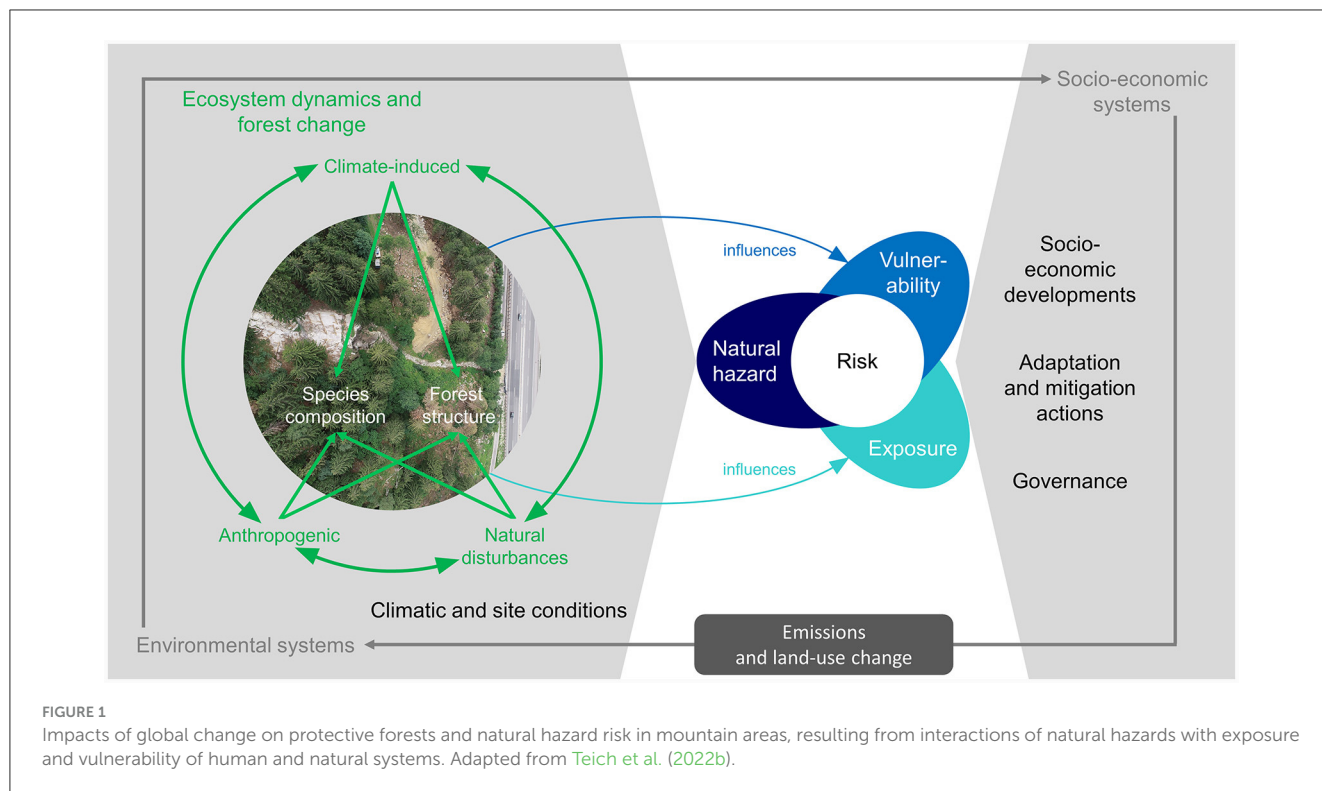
Socio-economic systems

Ecosystem dynamics and forest change

Climate-induced

Species composition

Forest structure

Anthropogenic

Natural disturbances

influences

influences

Vulnerability

Natural hazard

Risk

Exposure

Socio-economic developments

Adaptation and mitigation actions

Governance

Climatic and site conditions

Environmental systems

Emissions and land-use change

FIGURE 1
Impacts of global change on protective forests and natural hazard risk in mountain areas, resulting from interactions of natural hazards with exposure and vulnerability of human and natural systems. Adapted from Teich et al. (2022b).